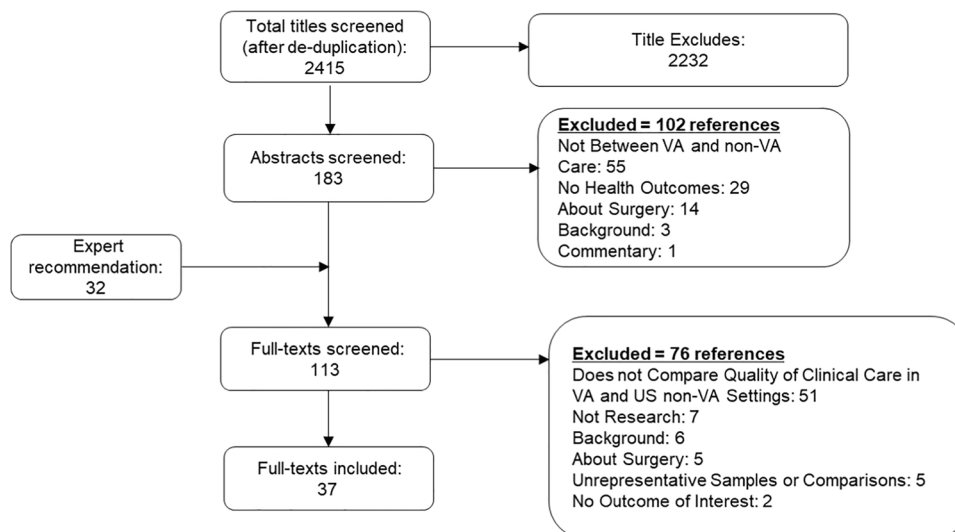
Total titles screened (after de-duplication): 2415

Title Excludes: 2232

Abstracts screened: 183

Excluded = 102 references
Not Between VA and non-VA Care: 55
No Health Outcomes: 29
About Surgery: 14
Background: 3
Commentary: 1

Expert recommendation: 32

Full-texts screened: 113

Excluded = 76 references
Does not Compare Quality of Clinical Care in VA and US non-VA Settings: 51
Not Research: 7
Background: 6
About Surgery: 5
Unrepresentative Samples or Comparisons: 5
No Outcome of Interest: 2

Full-texts included: 37